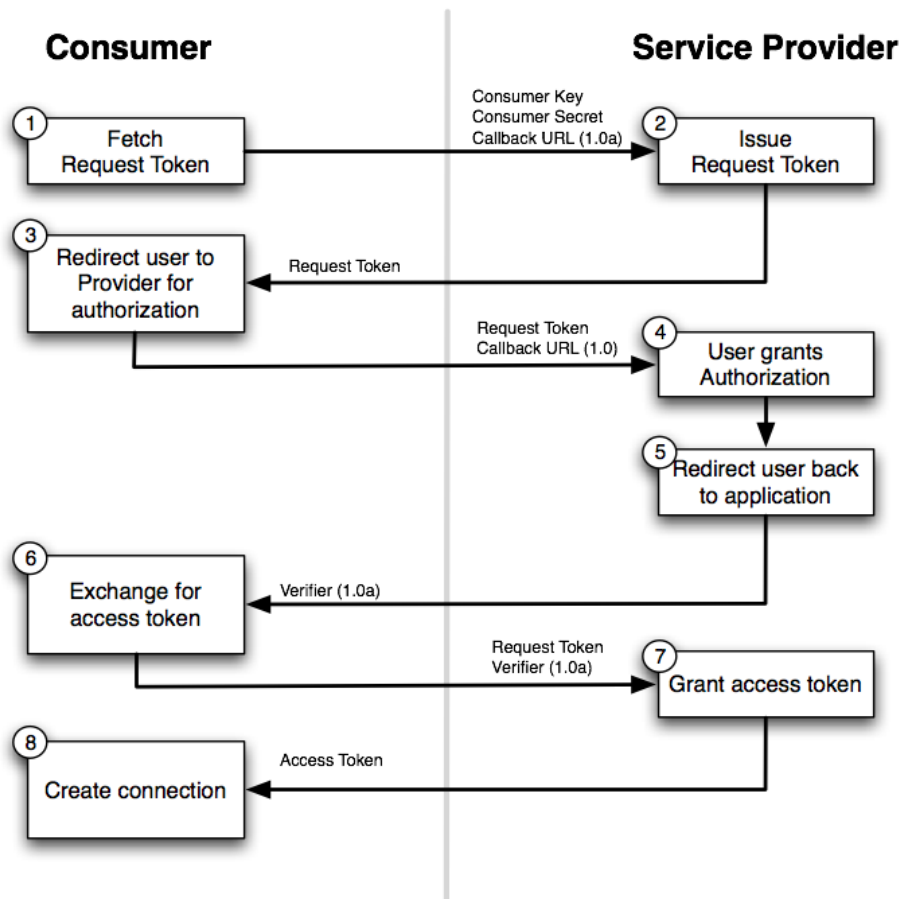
Consumer

Service Provider

1
Fetch Request Token

Consumer Key
Consumer Secret
Callback URL (1.0a)

2
Issue Request Token

3
Redirect user to Provider for authorization

Request Token

Request Token
Callback URL (1.0)

4
User grants Authorization

5
Redirect user back to application

6
Exchange for access token

Verifier (1.0a)

Request Token
Verifier (1.0a)

7
Grant access token

8
Create connection

Access Token